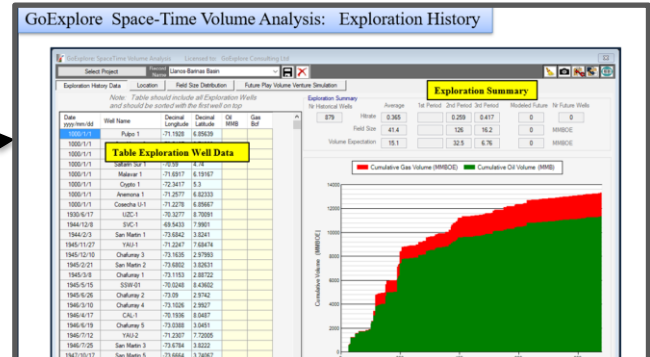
GoExplore Space-Time Volume Analysis: Exploration History

GoExplore SpaceTime Volume Analysis Licensed to: GoExplore Consulting Ltd

Select Project | Llanos-Barinas Basin

Exploration History Data | Location | Field Size Distribution | Future Play Volume Venture Simulation

Note: Table should include all Exploration Wells and should be sorted with the first well on top

Exploration Summary

Exploration Summary

Nr Historical Wells

879

| | Average | 1st Period | 2nd Period | 3rd Period | Modeled Future | Nr Future Wells |
|---|---|---|---|---|---|---|
| Hitrate | 0.365 | | 0.259 | 0.417 | 0 | 0 |
| Field Size | 41.4 | | 126 | 16.2 | 0 | MMBOE |
| Volume Expectation | 15.1 | | 32.5 | 6.76 | 0 | MMBOE |

Table Exploration Well Data

| Date yyyy/mm/dd | Well Name | Decimal Longitude | Decimal Latitude | Oil MMB | Gas Bcf |
|---|---|---|---|---|---|
| 1000/1/1 | Pulpo 1 | -71.1928 | 6.85639 | | |
| 1000/1/1 | | | | | |
| 1000/1/1 | | | | | |
| 1000/1/1 | Saltarin Sur 1 | -70.69 | 4.74 | | |
| 1000/1/1 | Malavar 1 | -71.6917 | 6.19167 | | |
| 1000/1/1 | Coyoto 1 | -72.3417 | 5.3 | | |
| 1000/1/1 | Anemona 1 | -71.2577 | 6.82333 | | |
| 1000/1/1 | Cosecha U-1 | -71.2278 | 6.85667 | | |
| 1930/6/17 | UZC-1 | -70.3277 | 8.70091 | | |
| 1944/12/8 | SVC-1 | -69.5433 | 7.9901 | | |
| 1944/2/3 | San Martin 1 | -73.6842 | 3.8241 | | |
| 1945/11/27 | YAU-1 | -71.2247 | 7.68474 | | |
| 1945/12/10 | Chafurray 3 | -73.1635 | 2.97993 | | |
| 1945/2/21 | San Martin 2 | -73.6802 | 3.82631 | | |
| 1945/3/8 | Chafurray 1 | -73.1153 | 2.88722 | | |
| 1945/5/15 | SSW-01 | -70.0248 | 8.43602 | | |
| 1945/6/26 | Chafurray 2 | -73.09 | 2.9742 | | |
| 1946/3/10 | Chafurray 4 | -73.1026 | 2.9927 | | |
| 1946/4/17 | CAL-1 | -70.1936 | 8.0487 | | |
| 1946/6/19 | Chafurray 5 | -73.0388 | 3.0451 | | |
| 1946/7/12 | YAU-2 | -71.2307 | 7.72005 | | |
| 1946/7/25 | San Martin 3 | -73.6784 | 3.8222 | | |
| 1947/10/17 | San Martin 5 | -73.6664 | 3.74067 | | |

Cumulative Gas Volume (MMBOE) | Cumulative Oil Volume (MMB)

Cumulative Volume (MMBOE)

1400
1200
1000
800
600
400
200